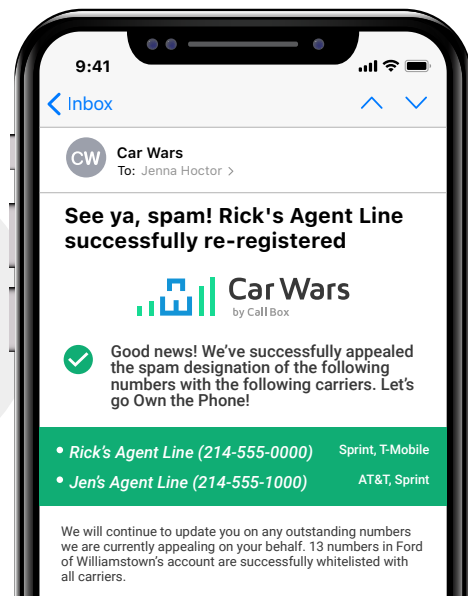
9:41

Inbox

CW

Car Wars

To: Jenna Hoctor >

See ya, spam! Rick's Agent Line successfully re-registered

Car Wars
by Call Box

Good news! We've successfully appealed the spam designation of the following numbers with the following carriers. Let's go Own the Phone!

| | |
|---|---|
| • Rick's Agent Line (214-555-0000) | Sprint, T-Mobile |
| • Jen's Agent Line (214-555-1000) | AT&T, Sprint |

We will continue to update you on any outstanding numbers we are currently appealing on your behalf. 13 numbers in Ford of Williamstown's account are successfully whitelisted with all carriers.